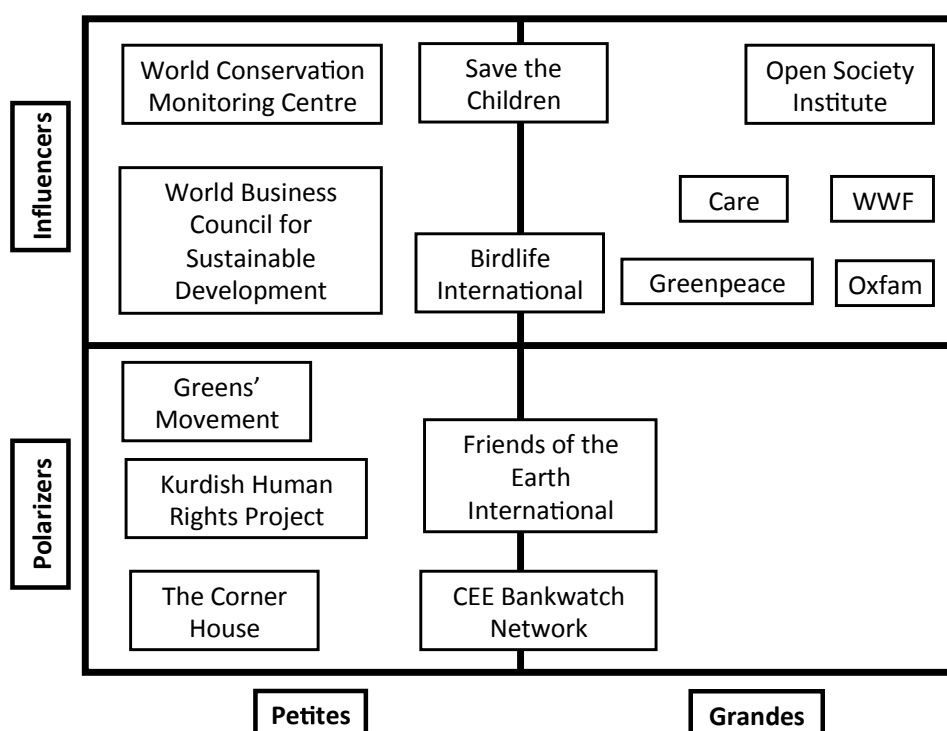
Influencers

World Conservation Monitoring Centre

Save the Children

Open Society Institute

World Business Council for Sustainable Development

Care

WWF

Birdlife International

Greenpeace

Oxfam

Polarizers

Greens' Movement

Friends of the Earth International

Kurdish Human Rights Project

The Corner House

CEE Bankwatch Network

Petites

Grandes